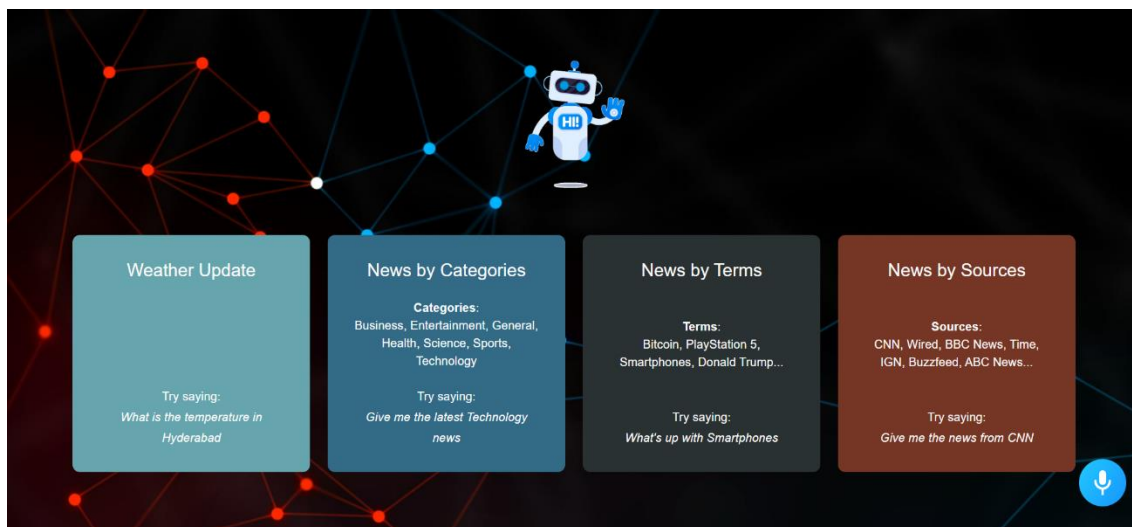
HI!

Weather Update

Try saying:
*What is the temperature in Hyderabad*

News by Categories

**Categories**:
Business, Entertainment, General, Health, Science, Sports, Technology

Try saying:
*Give me the latest Technology news*

News by Terms

**Terms**:
Bitcoin, PlayStation 5, Smartphones, Donald Trump...

Try saying:
*What's up with Smartphones*

News by Sources

**Sources**:
CNN, Wired, BBC News, Time, IGN, Buzzfeed, ABC News...

Try saying:
*Give me the news from CNN*